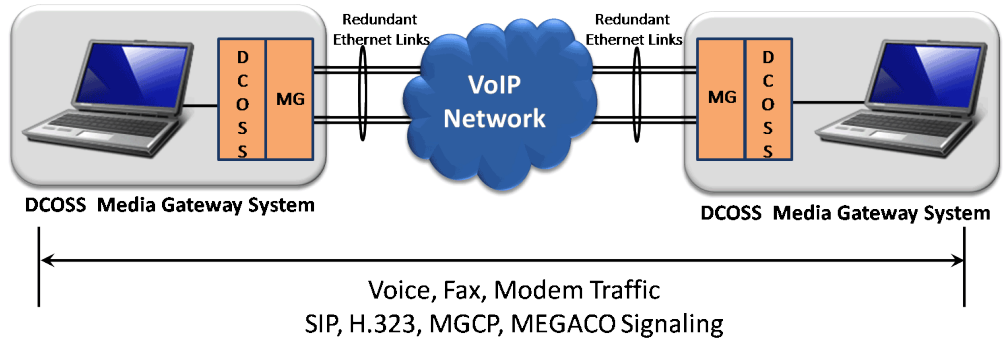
D
C
O
S
S

MG

Redundant Ethernet Links

VoIP Network

Redundant Ethernet Links

MG

D
C
O
S
S

DCOSS Media Gateway System

DCOSS Media Gateway System

Voice, Fax, Modem Traffic
SIP, H.323, MGCP, MEGACO Signaling